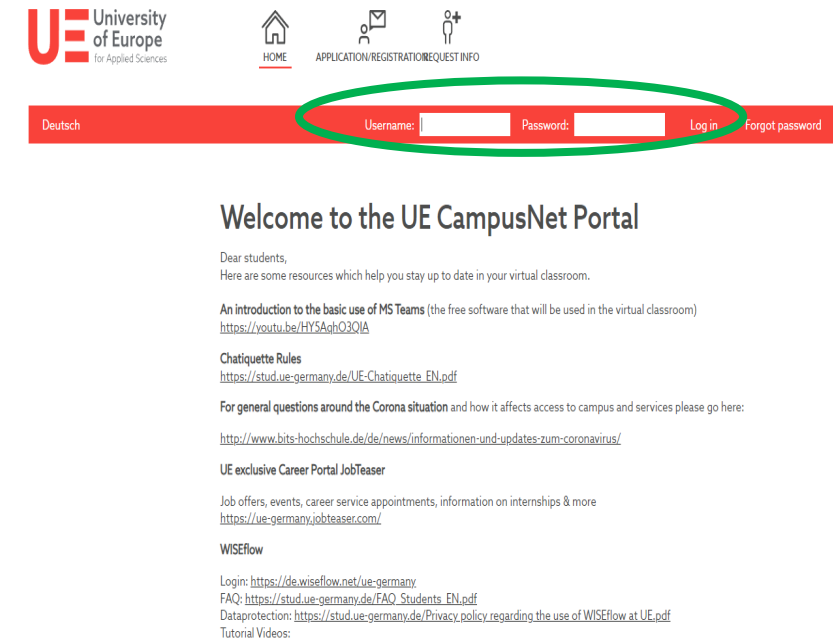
UE University of Europe for Applied Sciences

HOME APPLICATION/REGISTRATION REQUEST INFO

Deutsch Username: Password: Log in Forgot password

Welcome to the UE CampusNet Portal

Dear students,
Here are some resources which help you stay up to date in your virtual classroom.

An introduction to the basic use of MS Teams (the free software that will be used in the virtual classroom)
https://youtu.be/HY5AqhO3QIA

Chatiquette Rules
https://stud.ue-germany.de/UE-Chatiquette_EN.pdf

For general questions around the Corona situation and how it affects access to campus and services please go here:

http://www.bits-hochschule.de/de/news/informationen-und-updates-zum-coronavirus/

UE exclusive Career Portal JobTeaser

Job offers, events, career service appointments, information on internships & more
https://ue-germany.jobteaser.com/

WISEflow

Login: https://de.wiseflow.net/ue-germany
FAQ: https://stud.ue-germany.de/FAQ_Students_EN.pdf
Dataprotection: https://stud.ue-germany.de/Privacy policy regarding the use of WISEflow at UE.pdf
Tutorial Videos: